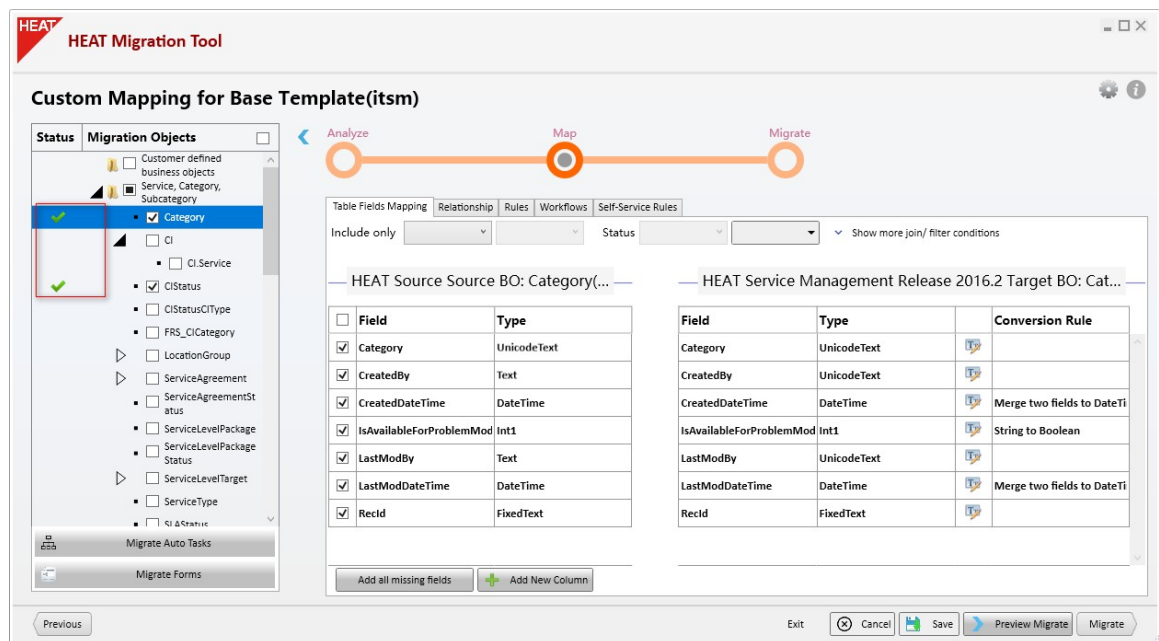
HEAT

HEAT Migration Tool

Custom Mapping for Base Template(itsm)

| Status | Migration Objects |
|---|---|
| | Customer defined business objects |
| | Service, Category, Subcategory |
| | Category |
| | CI |
| | CI.Service |
| | CIStatus |
| | CIStatusCIType |
| | FRS_CICategory |
| | LocationGroup |
| | ServiceAgreement |
| | ServiceAgreementStatus |
| | ServiceLevelPackage |
| | ServiceLevelPackage Status |
| | ServiceLevelTarget |
| | ServiceType |
| | SLAStatus |

Migrate Auto Tasks

Migrate Forms

Analyze Map Migrate

Table Fields Mapping Relationship Rules Workflows Self-Service Rules

Include only Status Show more join/ filter conditions

HEAT Source Source BO: Category(...

| Field | Type |
|---|---|
| Category | UnicodeText |
| CreatedBy | Text |
| CreatedDateTime | DateTime |
| IsAvailableForProblemMod | Int1 |
| LastModBy | Text |
| LastModDateTime | DateTime |
| RecId | FixedText |

HEAT Service Management Release 2016.2 Target BO: Cat...

| Field | Type | | Conversion Rule |
|---|---|---|---|
| Category | UnicodeText | | |
| CreatedBy | UnicodeText | | |
| CreatedDateTime | DateTime | | Merge two fields to DateTi |
| IsAvailableForProblemMod | Int1 | | String to Boolean |
| LastModBy | UnicodeText | | |
| LastModDateTime | DateTime | | Merge two fields to DateTi |
| RecId | FixedText | | |

Add all missing fields Add New Column

Previous Exit Cancel Save Preview Migrate Migrate